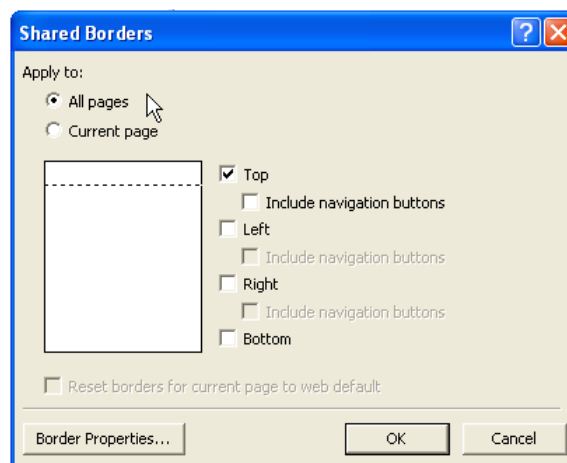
Shared Borders

Apply to:

All pages

Current page

Top

Include navigation buttons

Left

Include navigation buttons

Right

Include navigation buttons

Bottom

Reset borders for current page to web default

Border Properties...

OK

Cancel